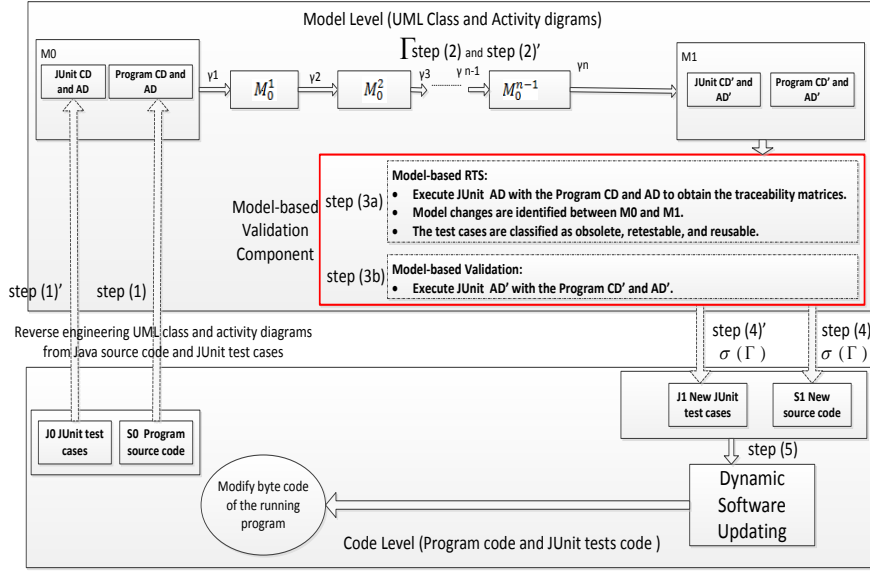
Model Level (UML Class and Activity digrams)

M0

JUnit CD and AD

Program CD and AD

$\Gamma$ step (2) and step (2)'

γ1

$M_0^1$

γ2

$M_0^2$

γ3

γ n-1

$M_0^{n-1}$

γn

M1

JUnit CD' and AD'

Program CD' and AD'

Model-based Validation Component

step (3a)

Model-based RTS:

• Execute JUnit AD with the Program CD and AD to obtain the traceability matrices.
• Model changes are identified between M0 and M1.
• The test cases are classified as obsolete, retestable, and reusable.

step (3b)

Model-based Validation:

• Execute JUnit AD' with the Program CD' and AD'.

step (1)'

step (1)

Reverse engineering UML class and activity diagrams from Java source code and JUnit test cases

step (4)'
$\sigma$ ( $\Gamma$ )

step (4)
$\sigma$ ( $\Gamma$ )

J1 New JUnit test cases

S1 New source code

step (5)

J0 JUnit test cases

S0 Program source code

Modify byte code of the running program

Dynamic Software Updating

Code Level (Program code and JUnit tests code )